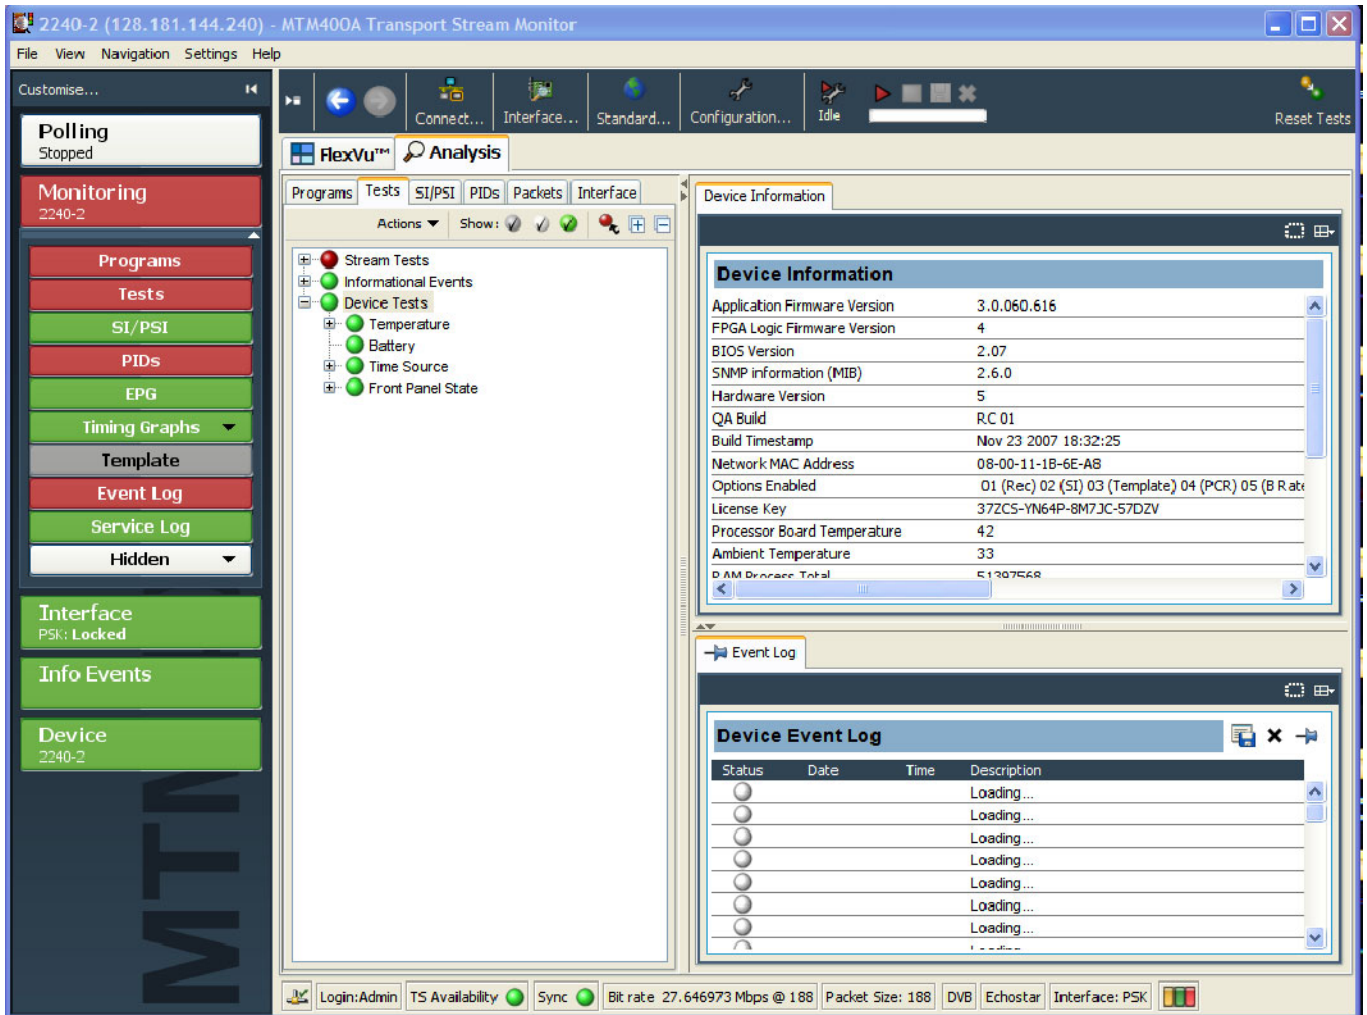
2240-2 (128.181.144.240) - MTM400A Transport Stream Monitor

File View Navigation Settings Help

Customise...

Polling
Stopped

Monitoring
2240-2

Programs
Tests
SI/PSI
PIDs
EPG
Timing Graphs
Template
Event Log
Service Log
Hidden

Interface
PSK: Locked

Info Events

Device
2240-2

MTM

Connect... Interface... Standard... Configuration... Idle Reset Tests

FlexVu™ Analysis

Programs Tests SI/PSI PIDs Packets Interface

Actions Show:

Stream Tests
Informational Events
Device Tests
Temperature
Battery
Time Source
Front Panel State

Device Information

Device Information

| | |
|---|---|
| Application Firmware Version | 3.0.060.616 |
| FPGA Logic Firmware Version | 4 |
| BIOS Version | 2.07 |
| SNMP information (MIB) | 2.6.0 |
| Hardware Version | 5 |
| QA Build | RC 01 |
| Build Timestamp | Nov 23 2007 18:32:25 |
| Network MAC Address | 08-00-11-1B-6E-A8 |
| Options Enabled | 01 (Rec) 02 (SI) 03 (Template) 04 (PCR) 05 (B Rat |
| License Key | 37ZCS-YN64P-8M7JC-57DZV |
| Processor Board Temperature | 42 |
| Ambient Temperature | 33 |
| RAM Process Total | 51397568 |

Event Log

Device Event Log

| Status | Date | Time | Description |
|---|---|---|---|
| | | | Loading... |
| | | | Loading... |
| | | | Loading... |
| | | | Loading... |
| | | | Loading... |
| | | | Loading... |
| | | | Loading... |
| | | | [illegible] |

Login:Admin TS Availability Sync Bit rate 27.646973 Mbps @ 188 Packet Size: 188 DVB Echostar Interface: PSK